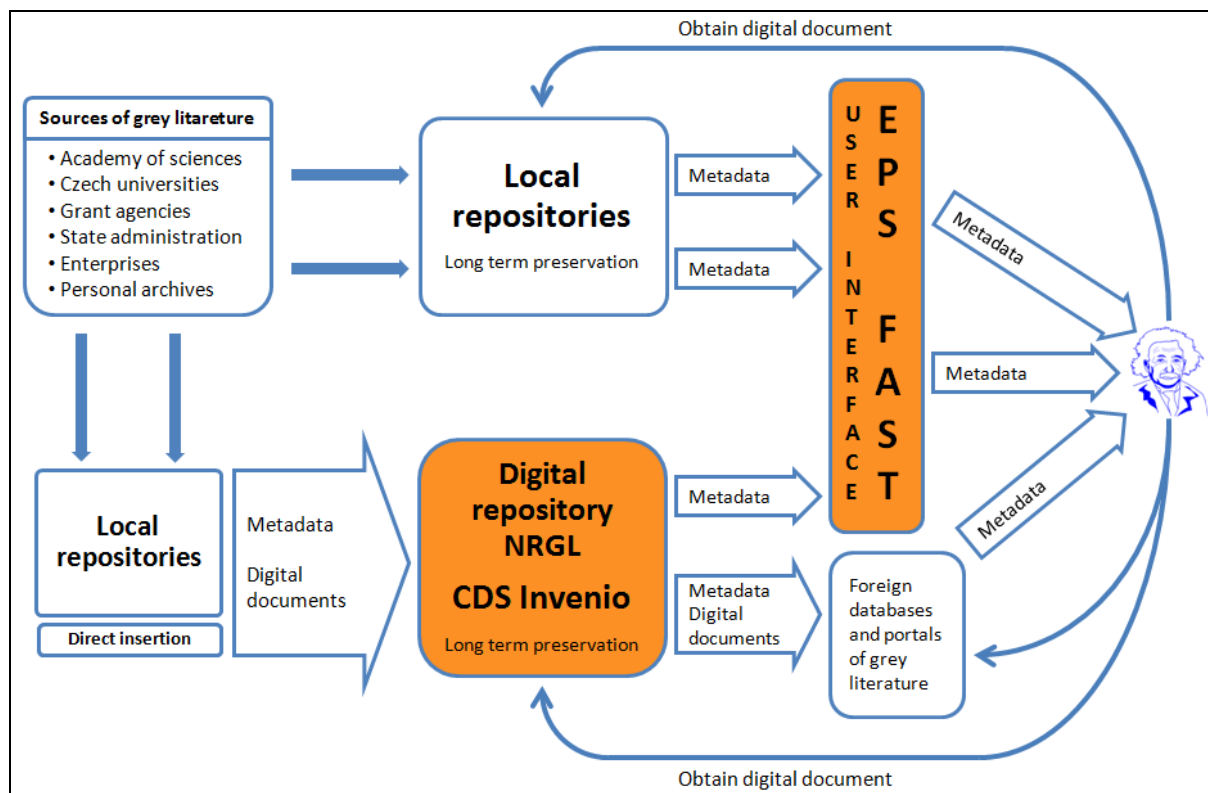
Obtain digital document

Sources of grey litareture
• Academy of sciences
• Czech universities
• Grant agencies
• State administration
• Enterprises
• Personal archives

Local repositories
Long term preservation

Metadata

Metadata

USER INTERFACE

EPS FAST

Metadata

Metadata

Metadata

Local repositories

Direct insertion

Metadata

Digital documents

Digital repository NRGL
CDS Invenio
Long term preservation

Metadata

Metadata
Digital documents

Foreign databases and portals of grey literature

Obtain digital document